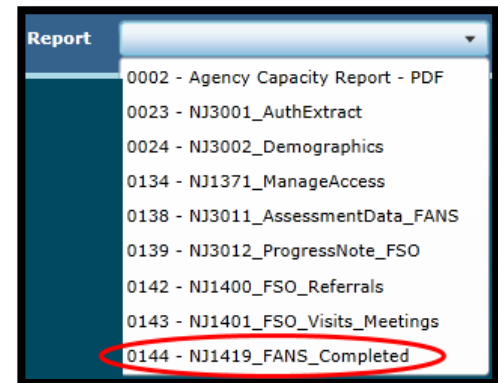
Report

0002 - Agency Capacity Report - PDF
0023 - NJ3001_AuthExtract
0024 - NJ3002_Demographics
0134 - NJ1371_ManageAccess
0138 - NJ3011_AssessmentData_FANS
0139 - NJ3012_ProgressNote_FSO
0142 - NJ1400_FSO_Referrals
0143 - NJ1401_FSO_Visits_Meetings
0144 - NJ1419_FANS_Completed